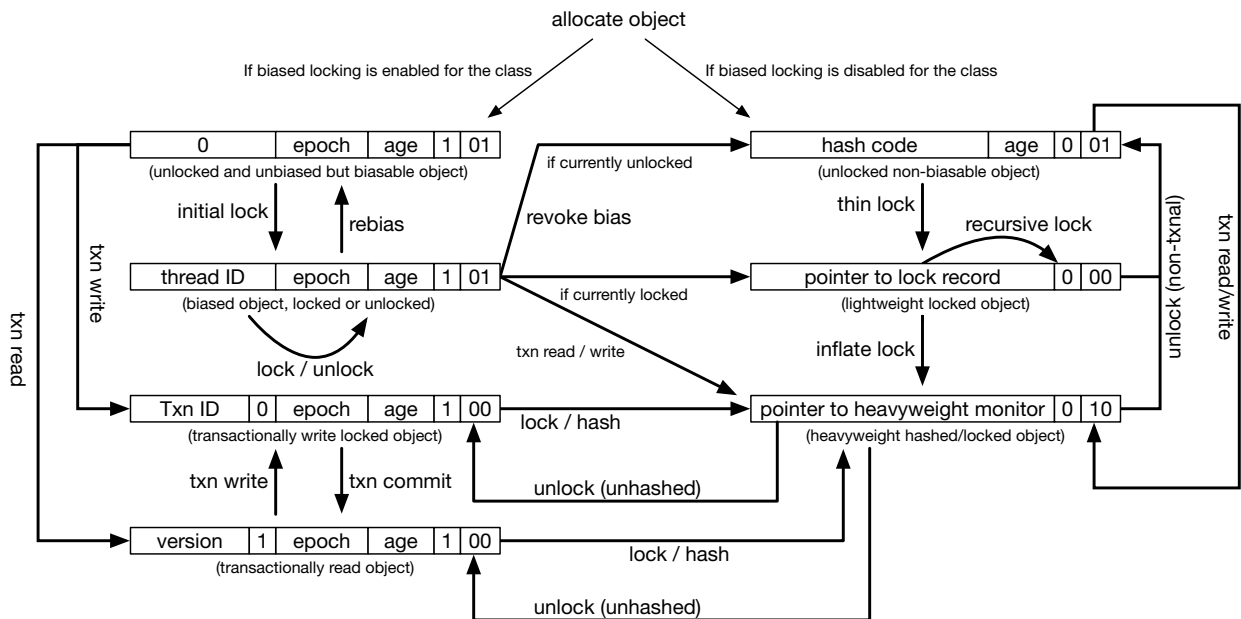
allocate object

If biased locking is enabled for the class

If biased locking is disabled for the class

| 0 | epoch | age | 1 | 01 |
|---|---|---|---|---|

(unlocked and unbiased but biasable object)

initial lock

rebias

| thread ID | epoch | age | 1 | 01 |
|---|---|---|---|---|

(biased object, locked or unlocked)

lock / unlock

txn write

txn read

| Txn ID | 0 | epoch | age | 1 | 00 |
|---|---|---|---|---|---|

(transactionally write locked object)

txn write

txn commit

| version | 1 | epoch | age | 1 | 00 |
|---|---|---|---|---|---|

(transactionally read object)

if currently unlocked

revoke bias

if currently locked

txn read / write

lock / hash

unlock (unhashed)

lock / hash

unlock (unhashed)

| hash code | age | 0 | 01 |
|---|---|---|---|

(unlocked non-biasable object)

thin lock

recursive lock

| pointer to lock record | 0 | 00 |
|---|---|---|

(lightweight locked object)

inflate lock

| pointer to heavyweight monitor | 0 | 10 |
|---|---|---|

(heavyweight hashed/locked object)

unlock (non-txnal)

txn read/write